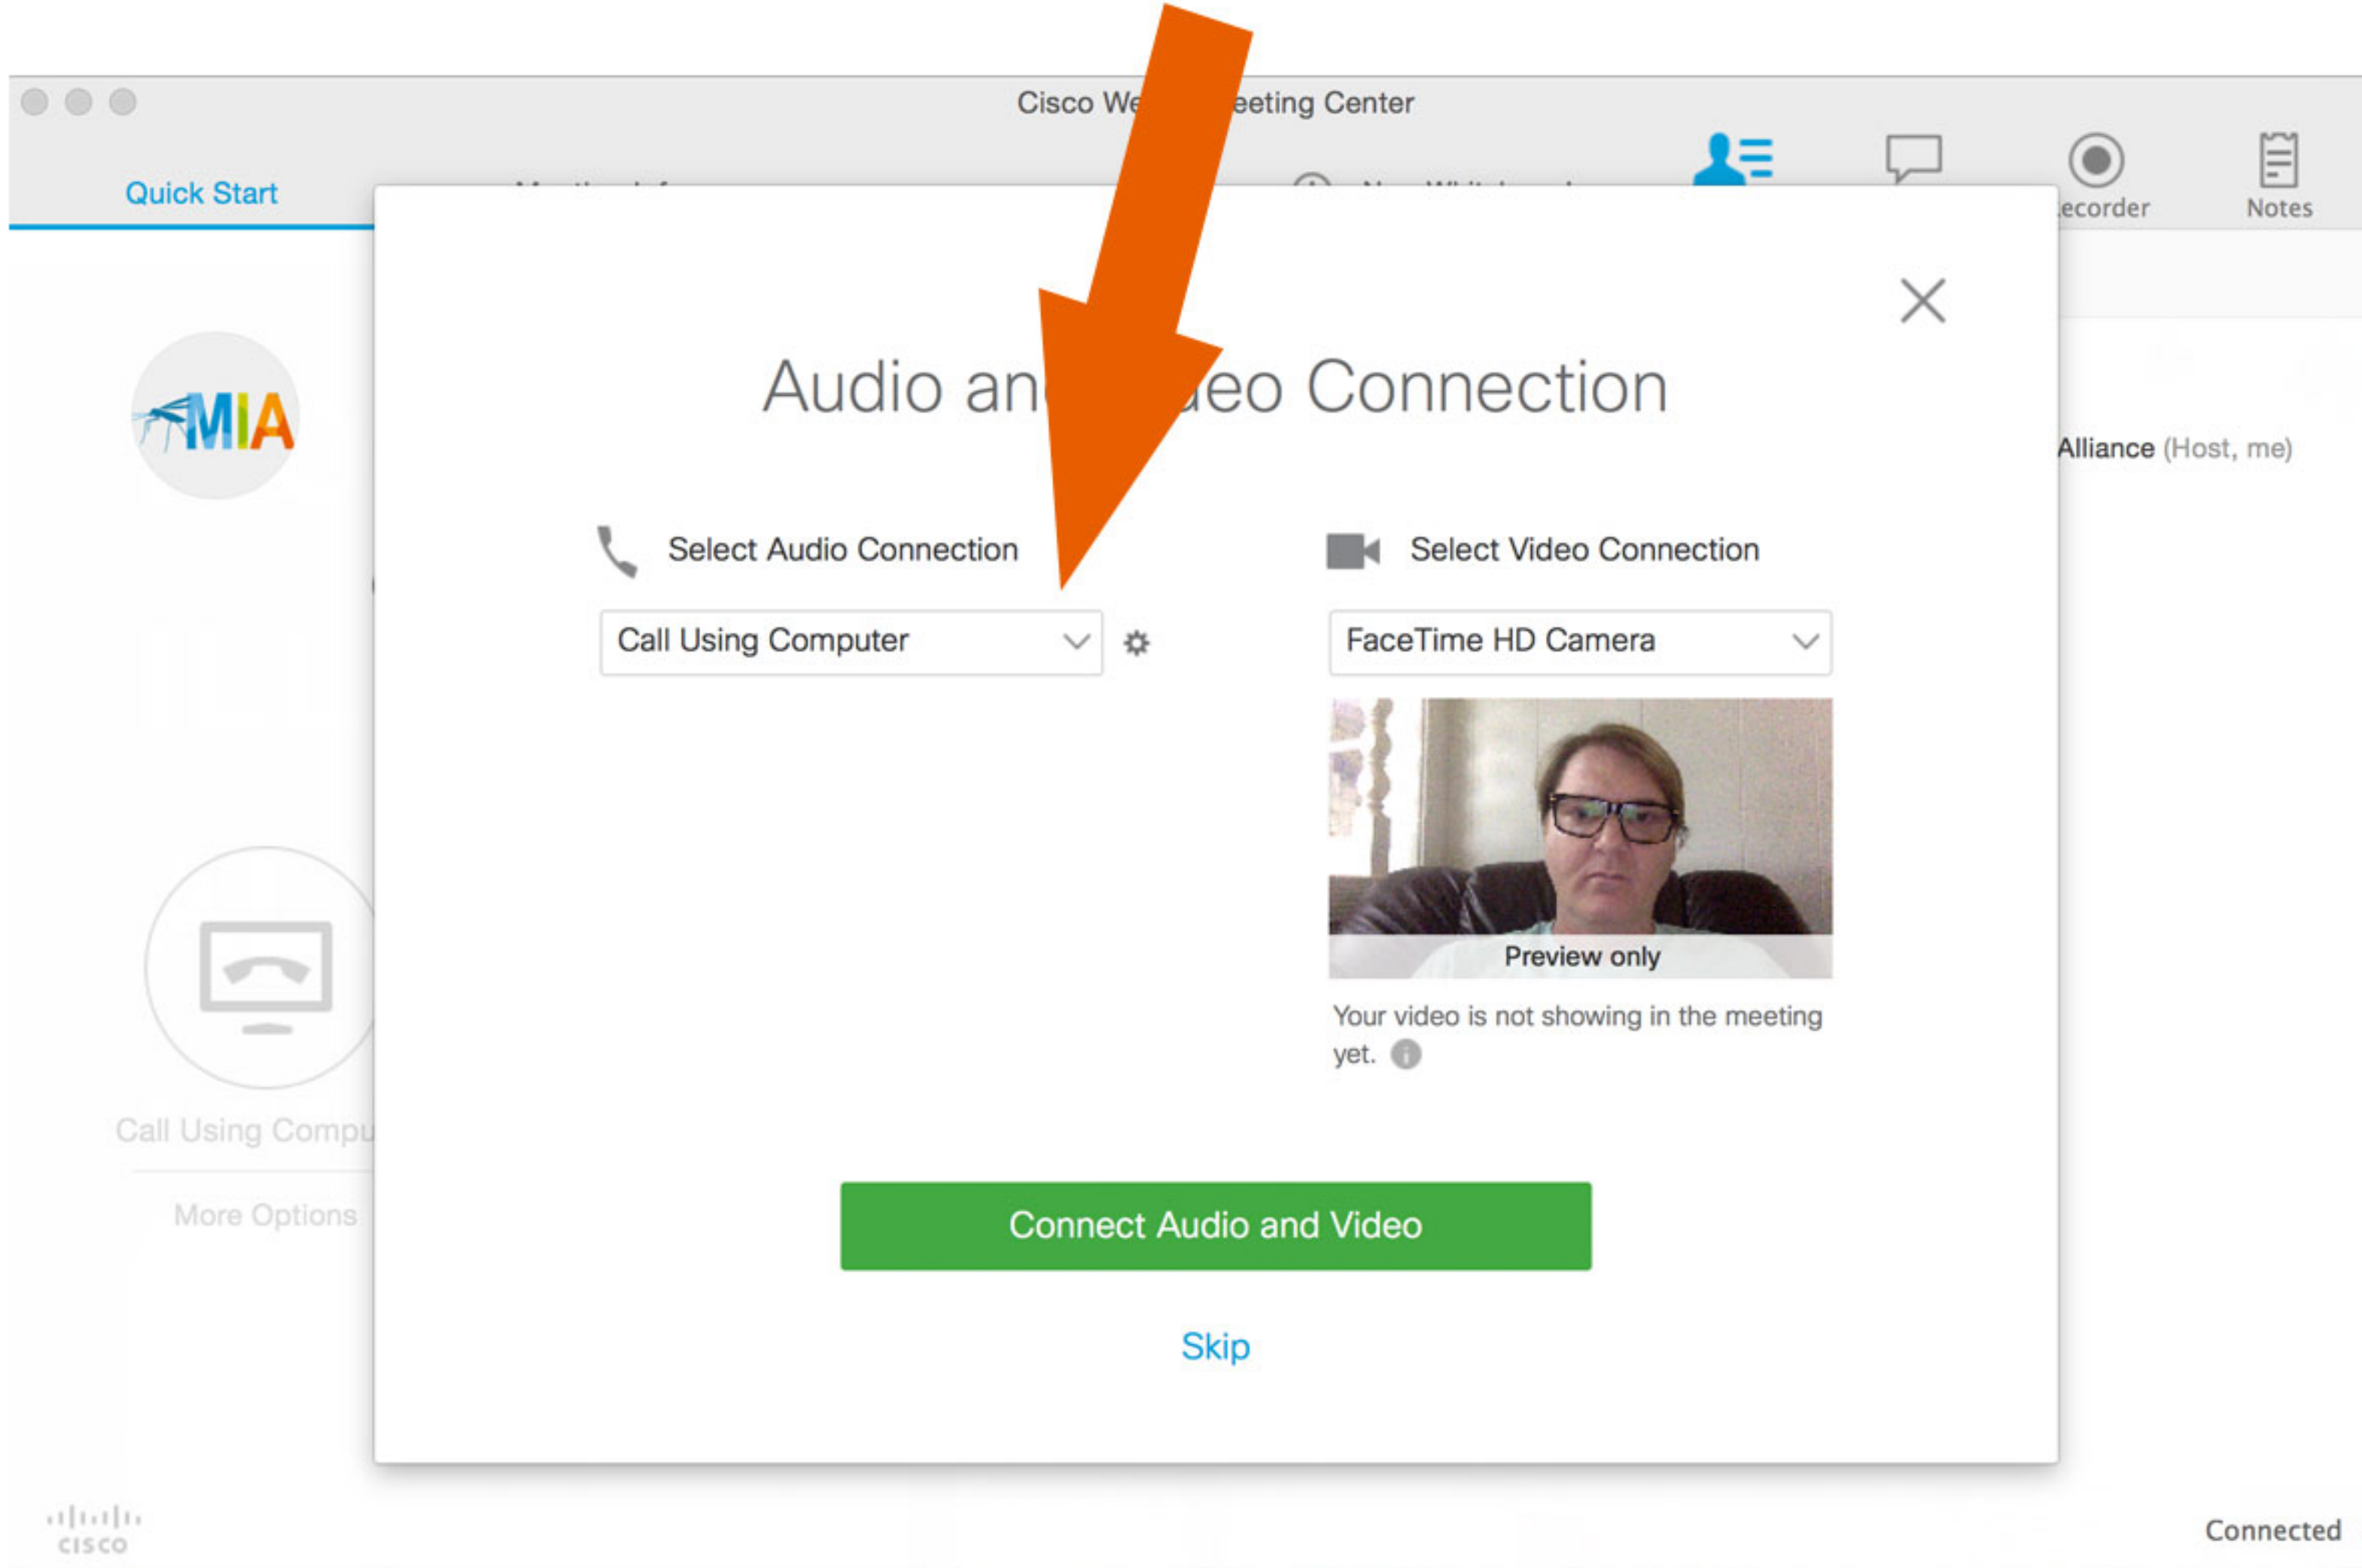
Cisco We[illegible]eeting Center

Quick Start

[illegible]ecorder

Notes

MIA

Alliance (Host, me)

Audio an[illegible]eo Connection

Select Audio Connection

Call Using Computer

Select Video Connection

FaceTime HD Camera

Preview only

Your video is not showing in the meeting yet.

Call Using Compu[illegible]

More Options

Connect Audio and Video

Skip

cisco

Connected